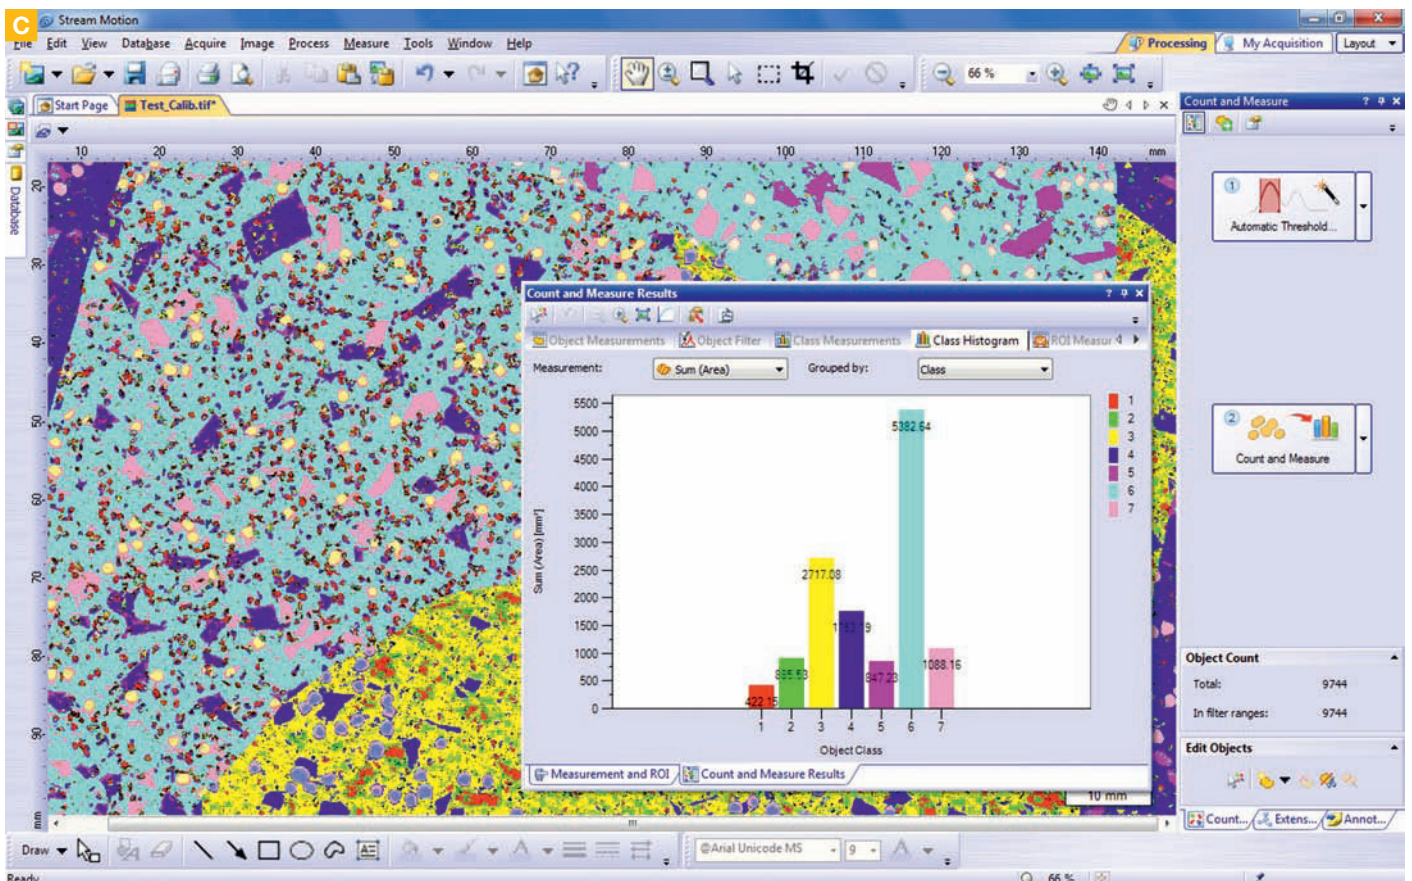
C

Stream Motion

File Edit View Database Acquire Image Process Measure Tools Window Help

Processing My Acquisition Layout

66 %

Start Page Test_Calib.tif*

Database

10 20 30 40 50 60 70 80 90 100 110 120 130 140 mm

20 30 40 50 60 70 80 90 mm

Count and Measure Results

Object Measurements Object Filter Class Measurements Class Histogram ROI Measur

Measurement: Sum (Area) Grouped by: Class

5500
5000
4500
4000
3500
3000
2500
2000
1500
1000
500
0

Sum (Area) [mm²]

5382.64
2717.08
1763.19
935.53
847.23
1088.16
422.15

1 2 3 4 5 6 7

Object Class

1
2
3
4
5
6
7

Measurement and ROI Count and Measure Results

10 mm

Count and Measure

1 Automatic Threshold...

2 Count and Measure

Object Count

Total: 9744

In filter ranges: 9744

Edit Objects

Count... Extens... Annot...

Draw

@Arial Unicode MS 9

Ready

66 %